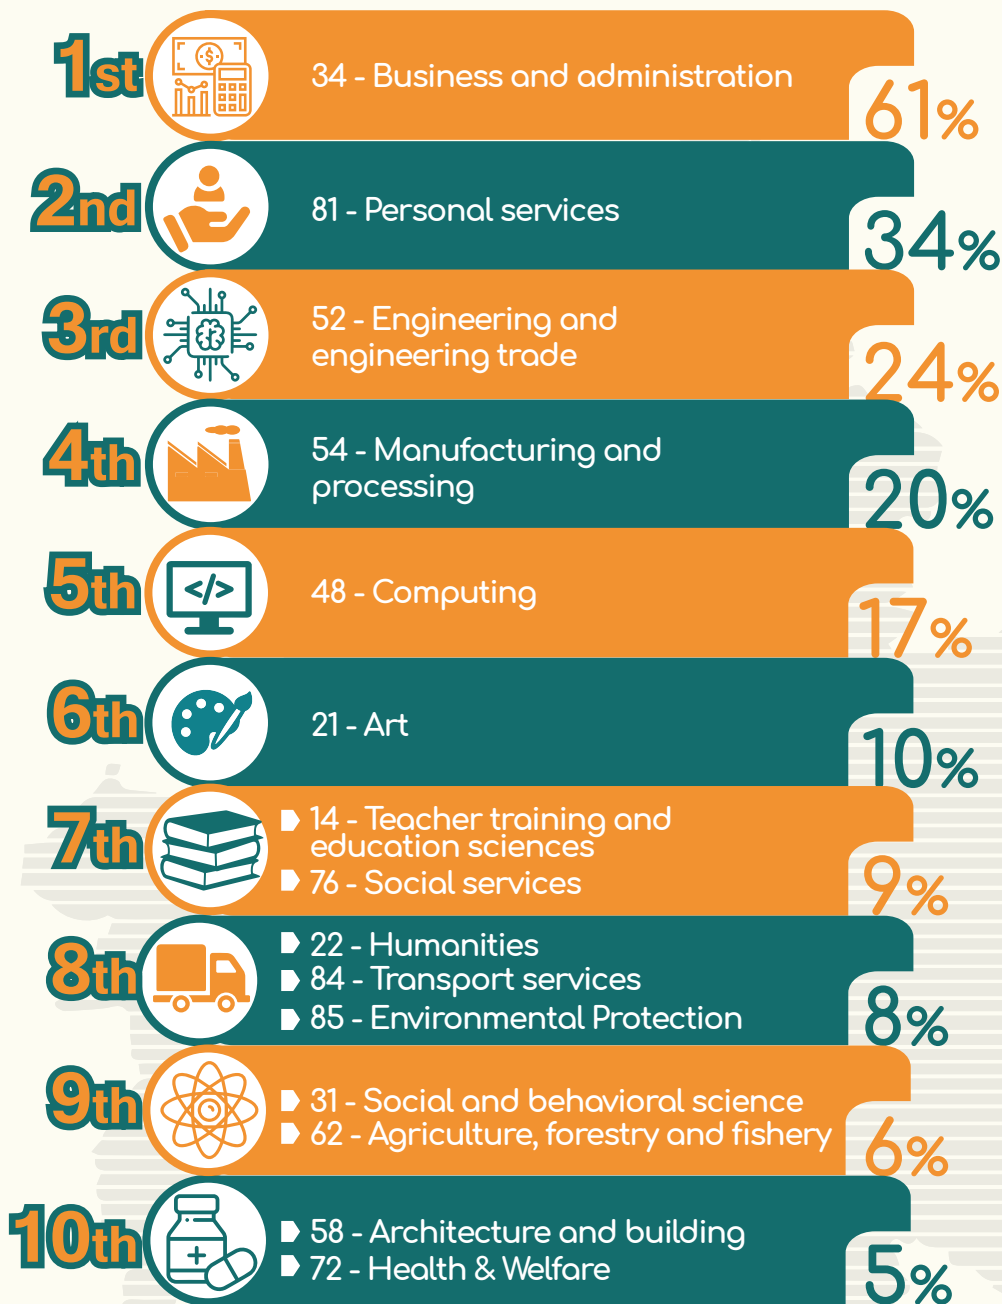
1st
34 - Business and administration
61%

2nd
81 - Personal services
34%

3rd
52 - Engineering and engineering trade
24%

4th
54 - Manufacturing and processing
20%

5th
</>
48 - Computing
17%

6th
21 - Art
10%

7th
14 - Teacher training and education sciences
76 - Social services
9%

8th
22 - Humanities
84 - Transport services
85 - Environmental Protection
8%

9th
31 - Social and behavioral science
62 - Agriculture, forestry and fishery
6%

10th
58 - Architecture and building
72 - Health & Welfare
5%